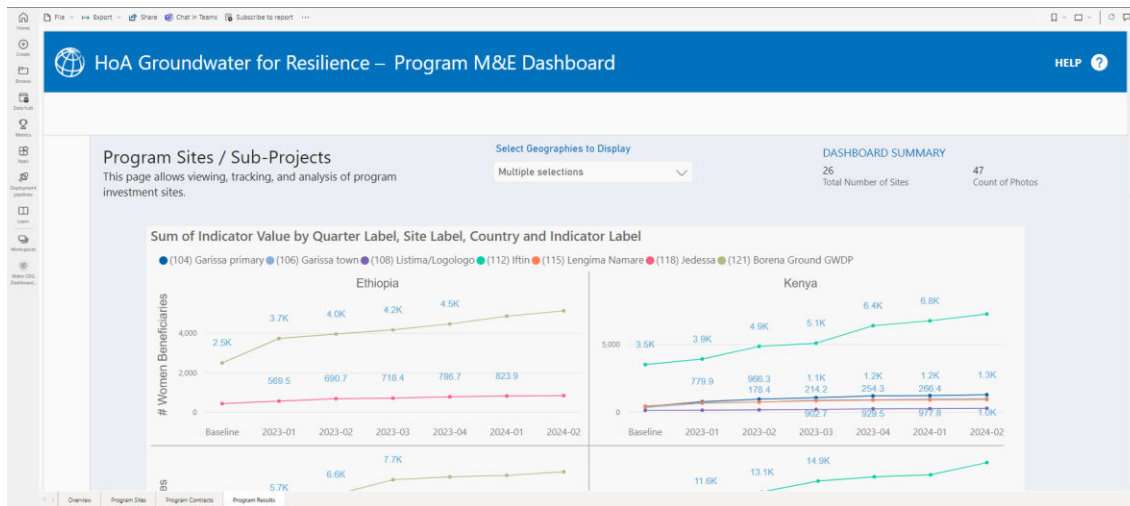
Home
Create
Browse
Data hub
Metrics
Apps
Deployment pipelines
Learn
Workspaces
Water-GSG Dashboard...

File Export Share Chat in Teams Subscribe to report ...

HoA Groundwater for Resilience – Program M&E Dashboard

HELP

Program Sites / Sub-Projects
This page allows viewing, tracking, and analysis of program investment sites.

Select Geographies to Display
Multiple selections

DASHBOARD SUMMARY
26
Total Number of Sites
47
Count of Photos

Sum of Indicator Value by Quarter Label, Site Label, Country and Indicator Label
(104) Garissa primary (106) Garissa town (108) Listima/Logologo (112) Iftin (115) Lengima Namare (118) Jedessa (121) Borena Ground GWDP

Ethiopia
Kenya

# Women Beneficiaries

4,000
2,000
0
2.5K
3.7K
4.0K
4.2K
4.5K
569.5
690.7
718.4
786.7
823.9
Baseline 2023-01 2023-02 2023-03 2023-04 2024-01 2024-02

5,000
0
3.5K
3.9K
4.9K
5.1K
6.4K
6.8K
779.9
966.3
178.4
1.1K
214.2
1.2K
254.3
1.2K
288.4
1.3K
902.7
929.5
977.8
1.0K
Baseline 2023-01 2023-02 2023-03 2023-04 2024-01 2024-02

5.7K
6.6K
7.7K
11.6K
13.1K
14.9K

Overview Program Sites Program Contracts Program Results